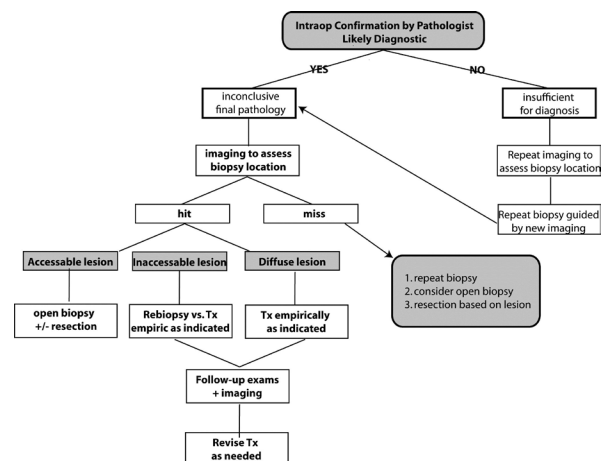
Intraop Confirmation by Pathologist
Likely Diagnostic

YES

NO

inconclusive final pathology

insufficient for diagnosis

imaging to assess biopsy location

Repeat imaging to assess biopsy location

hit

miss

Repeat biopsy guided by new imaging

Accessable lesion

Inaccessable lesion

Diffuse lesion

1. repeat biopsy
2. consider open biopsy
3. resection based on lesion

open biopsy +/- resection

Rebiopsy vs. Tx empiric as indicated

Tx empirically as indicated

Follow-up exams + imaging

Revise Tx as needed